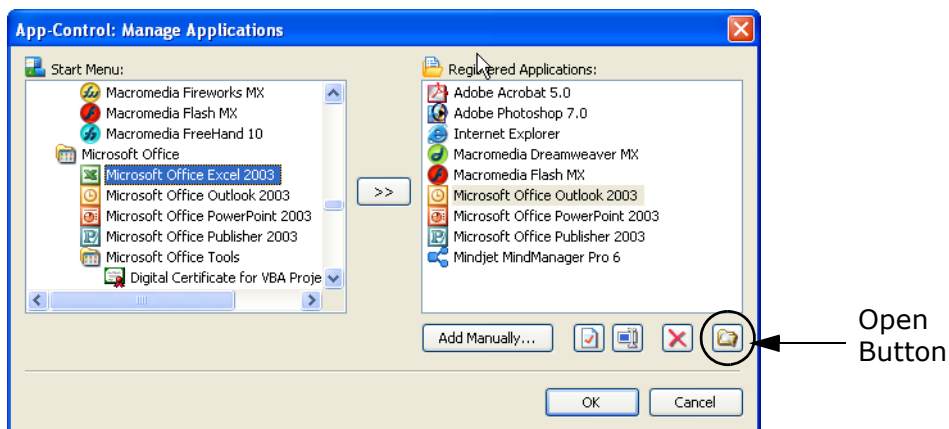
App-Control: Manage Applications

Start Menu:
Macromedia Fireworks MX
Macromedia Flash MX
Macromedia FreeHand 10
Microsoft Office
Microsoft Office Excel 2003
Microsoft Office Outlook 2003
Microsoft Office PowerPoint 2003
Microsoft Office Publisher 2003
Microsoft Office Tools
Digital Certificate for VBA Proje

>>

Registered Applications:
Adobe Acrobat 5.0
Adobe Photoshop 7.0
Internet Explorer
Macromedia Dreamweaver MX
Macromedia Flash MX
Microsoft Office Outlook 2003
Microsoft Office PowerPoint 2003
Microsoft Office Publisher 2003
Mindjet MindManager Pro 6

Add Manually...

Open Button

OK
Cancel